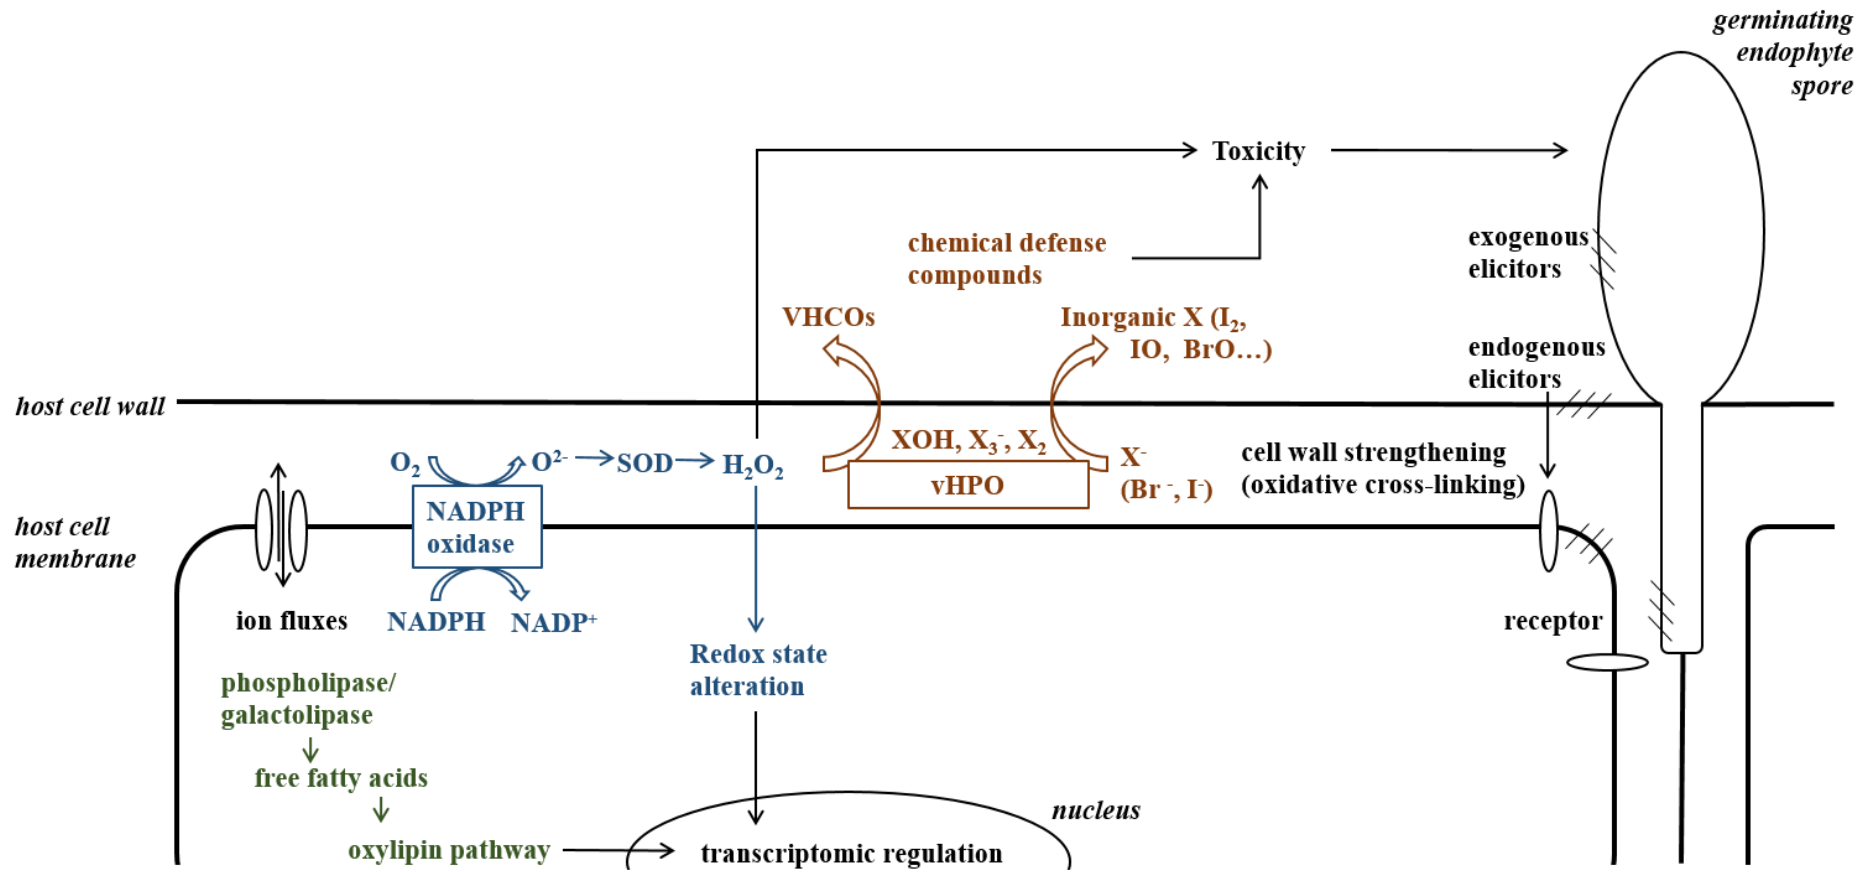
germinating endophyte spore

Toxicity

chemical defense compounds

exogenous elicitors

VHCOs

Inorganic X ($I_2$, IO, BrO…)

endogenous elicitors

host cell wall

XOH, $X_3^-$, $X_2$

$O_2$

$O^{2-}$

SOD

$H_2O_2$

$X^-$ ($Br^-$, $I^-$)

cell wall strengthening (oxidative cross-linking)

vHPO

host cell membrane

NADPH oxidase

ion fluxes

NADPH

$NADP^+$

receptor

Redox state alteration

phospholipase/ galactolipase

free fatty acids

nucleus

oxylipin pathway

transcriptomic regulation